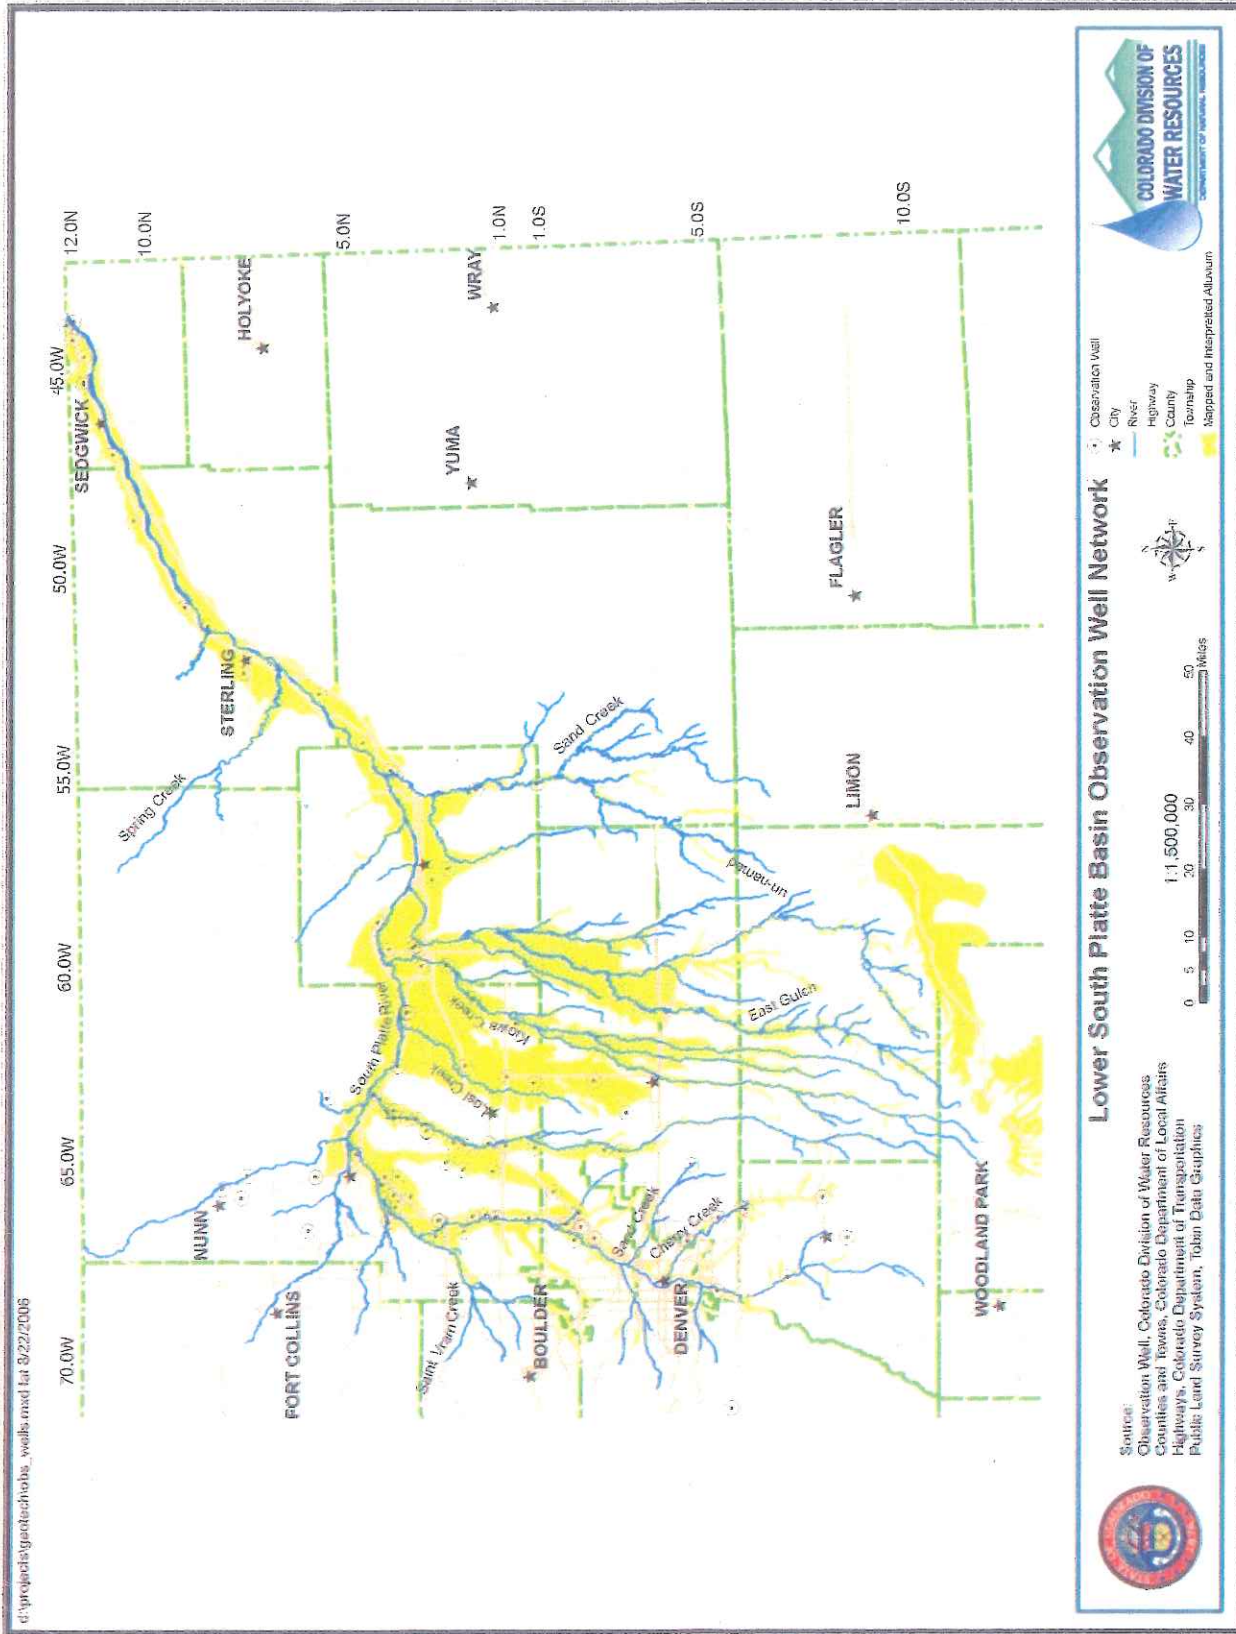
d:\projects\geotech\obs_wells.mxd lut 8/22/2006

70.0W
65.0W
60.0W
55.0W
50.0W
45.0W

12.0N
10.0N
5.0N
1.0N
1.0S
5.0S
10.0S

SEDGWICK
HOLYOKE
WRAY
YUMA
STERLING
FLAGLER
LIMON
NUNN
FORT COLLINS
BOULDER
DENVER
WOODLAND PARK

Spring Creek
Sand Creek
Un-named
East Gulch
Kiowa Creek
Bijou Creek
South Platte River
Saint Vrain Creek
Sand Creek
Cherry Creek

Lower South Platte Basin Observation Well Network

Source:
Observation Well, Colorado Division of Water Resources
Counties and Towns, Colorado Department of Local Affairs
Highways, Colorado Department of Transportation
Public Land Survey System, Tobin Data Graphics

1:1,500,000
0 5 10 20 30 40 50 Miles

Observation Well
City
River
Highway
County
Township
Mapped and Interpreted Alluvium

COLORADO DIVISION OF WATER RESOURCES
DEPARTMENT OF NATURAL RESOURCES